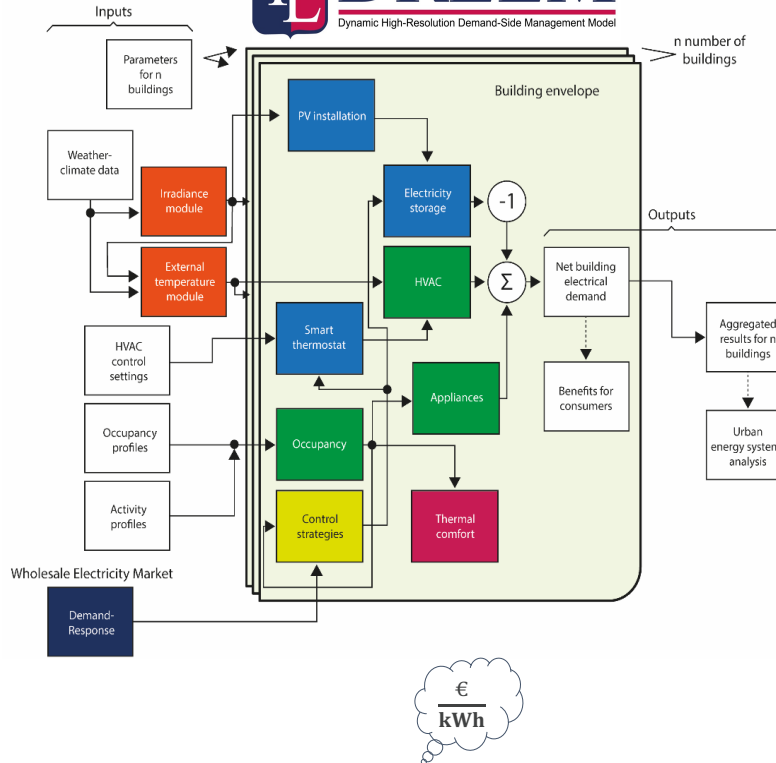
Inputs

Dynamic High-Resolution Demand-Side Management Model

n number of buildings

Parameters for n buildings

Building envelope

PV installation

Weather-climate data

Irradiance module

Electricity storage

-1

Outputs

External temperature module

HVAC

$\Sigma$

Net building electrical demand

Smart thermostat

HVAC control settings

Aggregated results for n buildings

Appliances

Benefits for consumers

Occupancy profiles

Occupancy

Urban energy system analysis

Activity profiles

Control strategies

Thermal comfort

Wholesale Electricity Market

Demand-Response

$\frac{€}{kWh}$